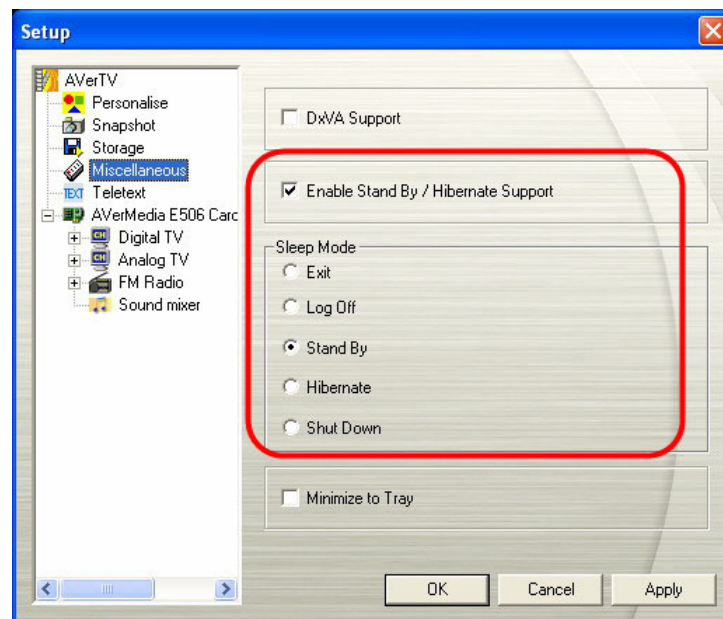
Setup

AVerTV
Personalise
Snapshot
Storage
Miscellaneous
TEXT Teletext
AVerMedia E506 Carc
CH Digital TV
CH Analog TV
FM Radio
Sound mixer

DxVA Support

Enable Stand By / Hibernate Support

Sleep Mode
Exit
Log Off
Stand By
Hibernate
Shut Down

Minimize to Tray

OK
Cancel
Apply